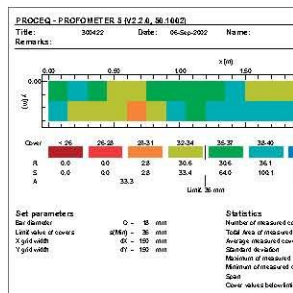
PROCEQ - PROFOMETER 5 (V2.2.0, 58.1002)
Title: 300422 Date: 06-Sep-2002 Name:
Remarks:

x (m)
0.00 0.50 1.00 1.50
0.00
y (m)
0.60

| Cover | < 26 | 26-28 | 28-31 | 32-34 | 34-37 | 38-40 |
|---|---|---|---|---|---|---|
| R | 0.0 | 0.0 | 2.8 | 30.6 | 30.6 | 36.1 |
| S | 0.0 | 0.0 | 2.8 | 33.4 | 64.0 | 100.1 |
| A | | | 33.3 | | | |

Limit: 36 mm

Set parameters
Bar diameter Ø = 18 mm
Limit value of covers a(Min) = 36 mm
X grid width dX = 150 mm
Y grid width dY = 150 mm

Statistics
Number of measured c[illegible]
Total Area of measured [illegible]
Average measured cov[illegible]
Standard deviation
Maximum of measured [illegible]
Minimum of measured c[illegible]
Span
Cover values below limi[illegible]